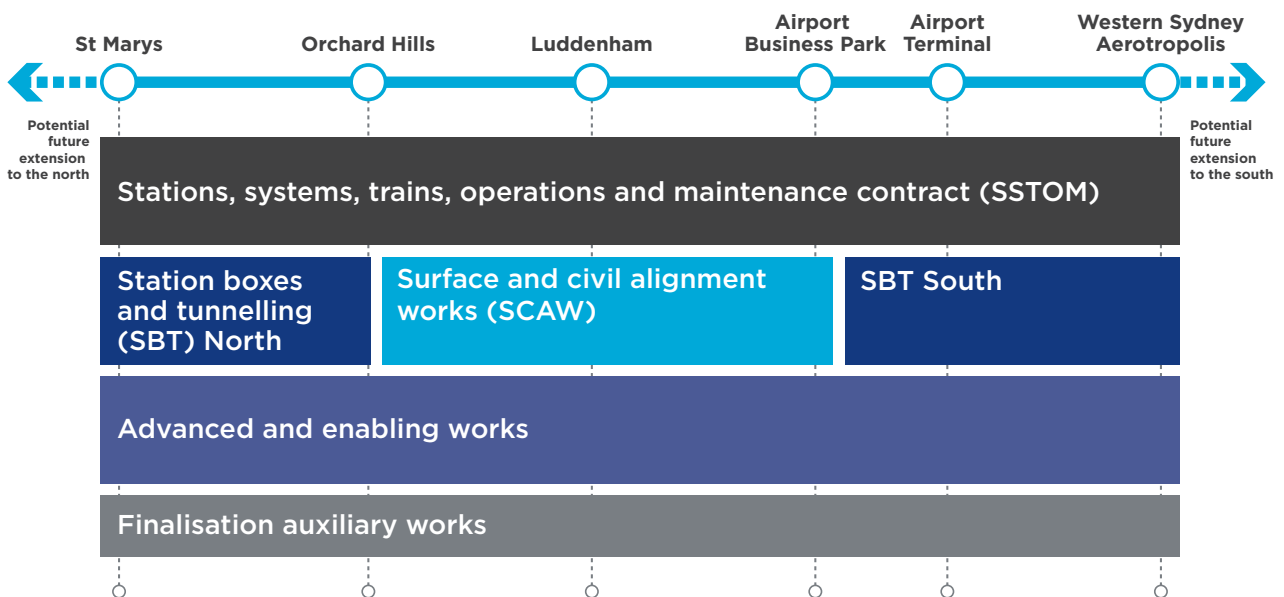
St Marys

Orchard Hills

Luddenham

Airport Business Park

Airport Terminal

Western Sydney Aerotropolis

Potential future extension to the north

Potential future extension to the south

Stations, systems, trains, operations and maintenance contract (SSTOM)

Station boxes and tunnelling (SBT) North

Surface and civil alignment works (SCAW)

SBT South

Advanced and enabling works

Finalisation auxiliary works